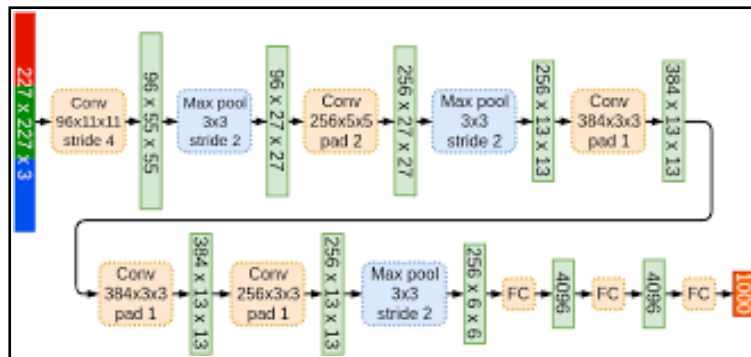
227 x 227 x 3

Conv
96x11x11
stride 4

96 x 55 x 55

Max pool
3x3
stride 2

96 x 27 x 27

Conv
256x5x5
pad 2

256 x 27 x 27

Max pool
3x3
stride 2

256 x 13 x 13

Conv
384x3x3
pad 1

384 x 13 x 13

Conv
384x3x3
pad 1

384 x 13 x 13

Conv
256x3x3
pad 1

256 x 13 x 13

Max pool
3x3
stride 2

256 x 6 x 6

FC

4096

FC

4096

FC

1000